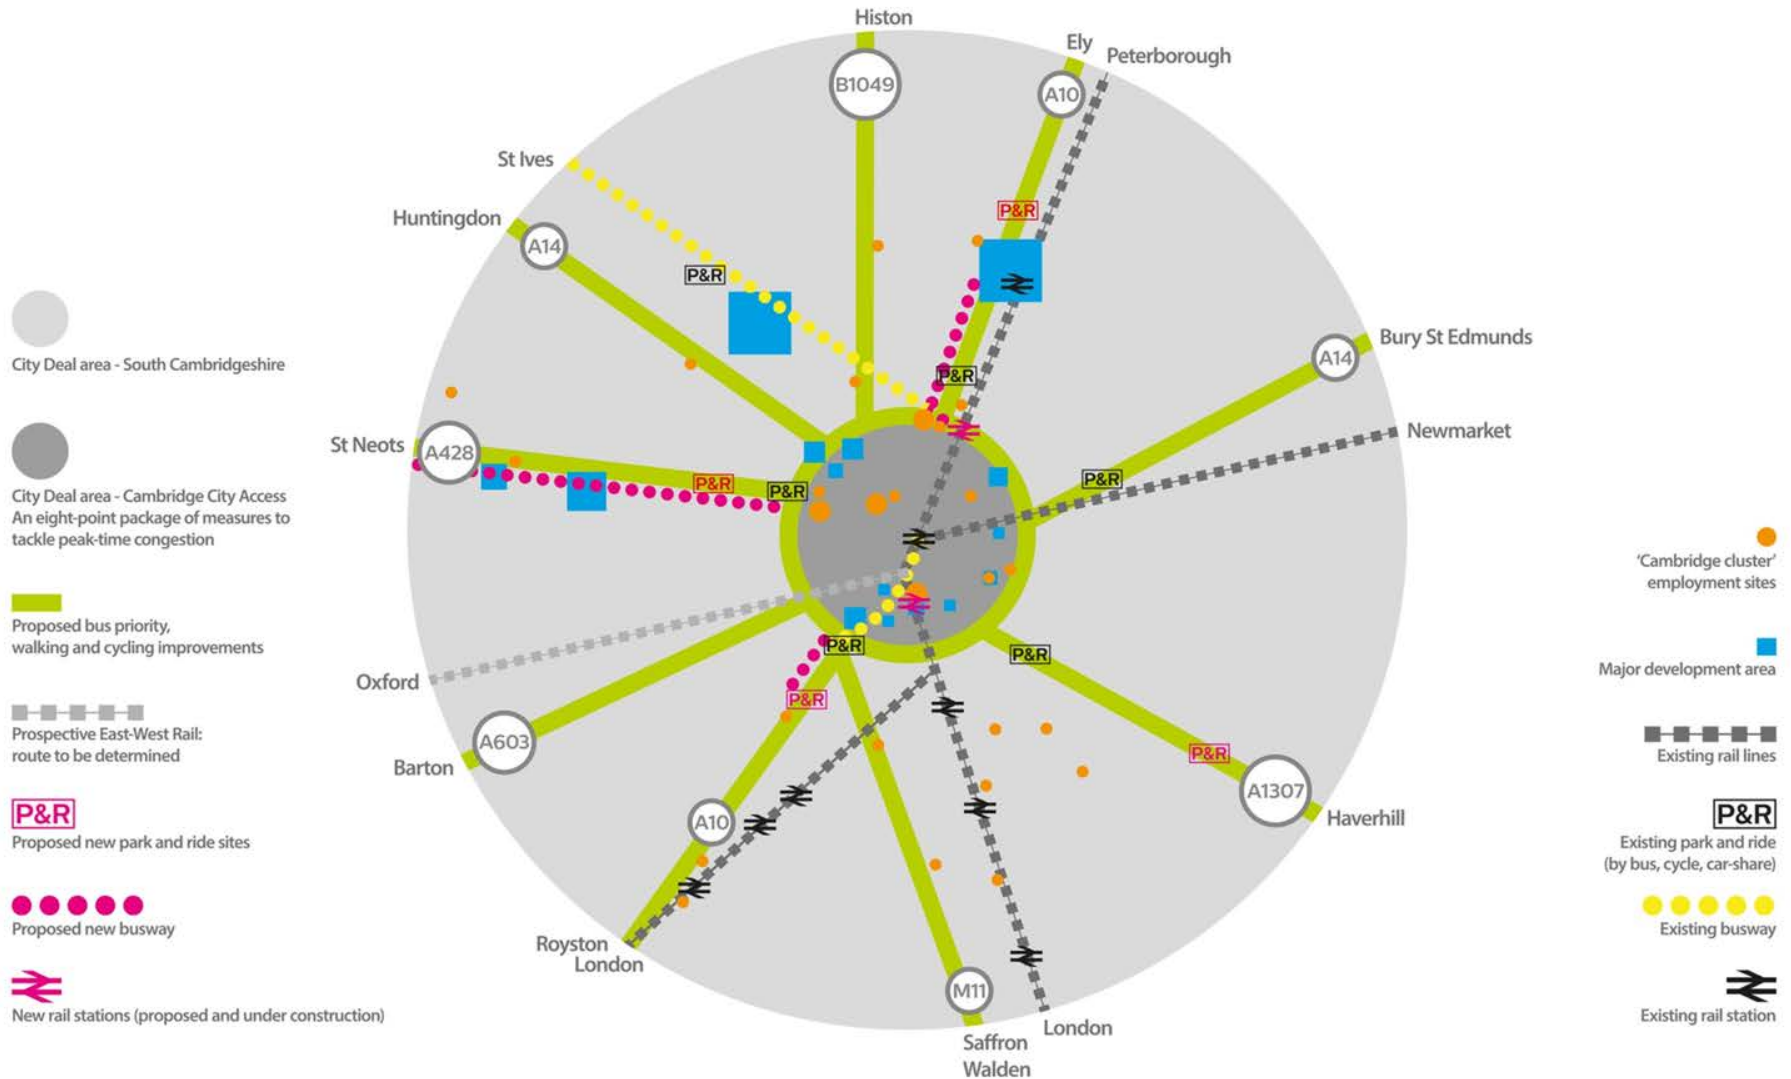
City Deal area - South Cambridgeshire

City Deal area - Cambridge City Access
An eight-point package of measures to tackle peak-time congestion

Proposed bus priority, walking and cycling improvements

Prospective East-West Rail: route to be determined

P&R
Proposed new park and ride sites

Proposed new busway

New rail stations (proposed and under construction)

Histon
B1049
Ely
A10
Peterborough
St Ives
Huntingdon
A14
P&R
P&R
P&R
Bury St Edmunds
A14
Newmarket
St Neots
A428
P&R
P&R
P&R
Oxford
P&R
P&R
P&R
P&R
Barton
A603
A10
A1307
Haverhill
Royston
London
M11
Saffron Walden
London

'Cambridge cluster' employment sites

Major development area

Existing rail lines

P&R
Existing park and ride (by bus, cycle, car-share)

Existing busway

Existing rail station